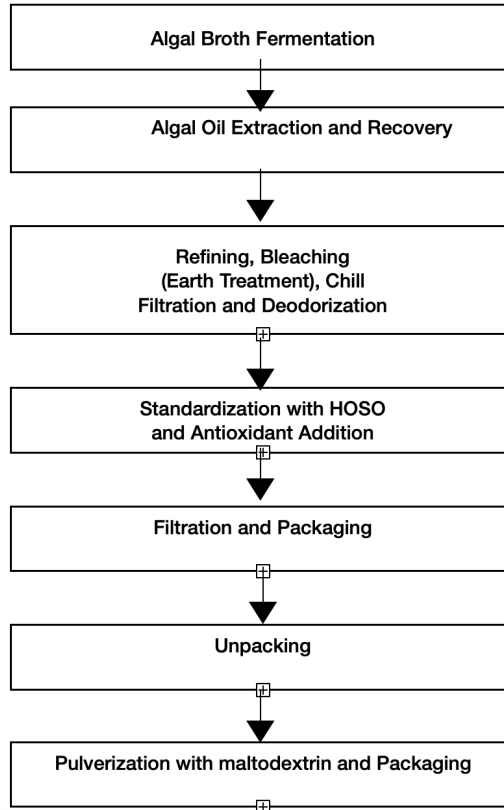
Algal Broth Fermentation

Algal Oil Extraction and Recovery

Refining, Bleaching (Earth Treatment), Chill Filtration and Deodorization

Standardization with HOSO and Antioxidant Addition

Filtration and Packaging

Unpacking

Pulverization with maltodextrin and Packaging